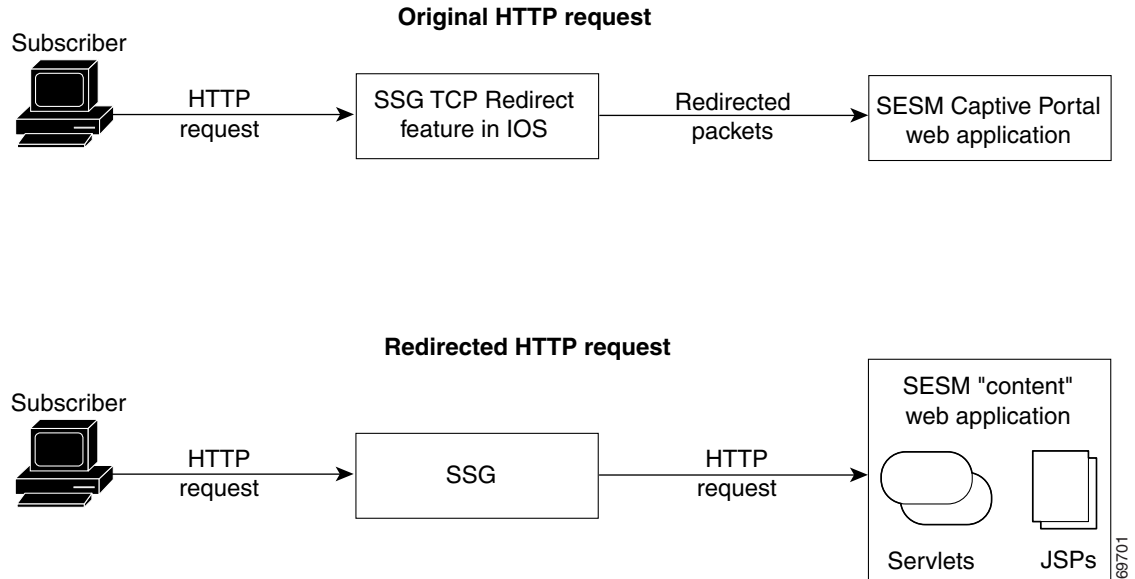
Original HTTP request

Subscriber

HTTP request

SSG TCP Redirect feature in IOS

Redirected packets

SESM Captive Portal web application

Redirected HTTP request

Subscriber

HTTP request

SSG

HTTP request

SESM "content" web application

Servlets

JSPs

69701